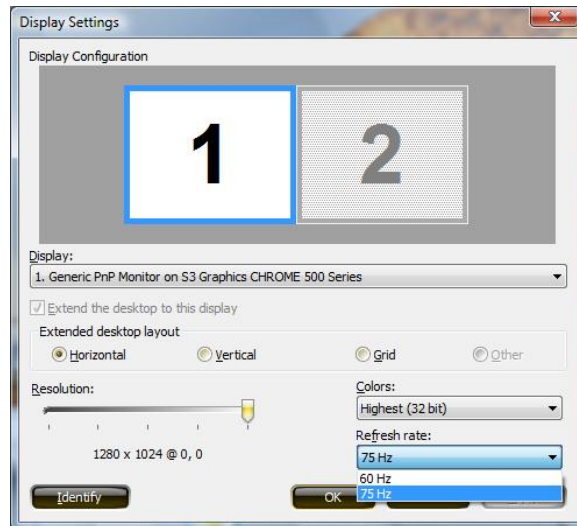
Display Settings

Display Configuration

1

2

Display:

1. Generic PnP Monitor on S3 Graphics CHROME 500 Series

Extend the desktop to this display

Extended desktop layout

Horizontal

Vertical

Grid

Other

Resolution:

1280 x 1024 @ 0, 0

Colors:

Highest (32 bit)

Refresh rate:

75 Hz

60 Hz

75 Hz

Identify

OK